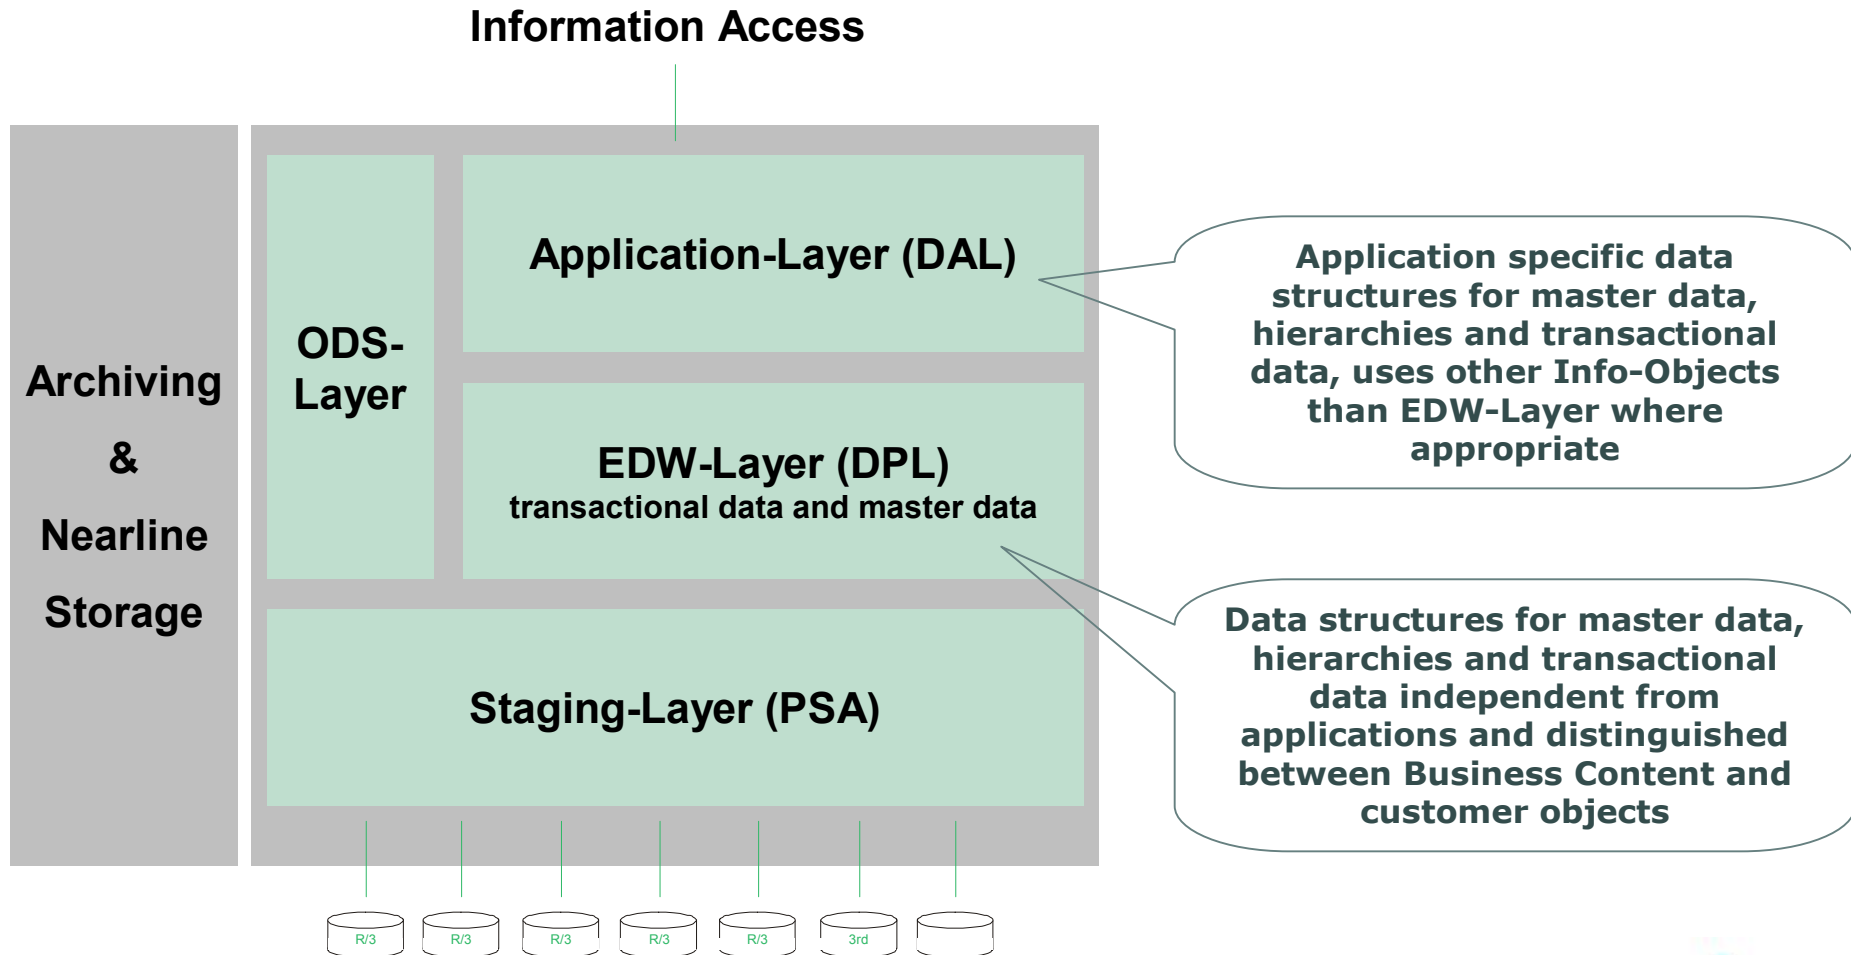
Information Access

Archiving & Nearline Storage

ODS-Layer

Application-Layer (DAL)

EDW-Layer (DPL)
transactional data and master data

Staging-Layer (PSA)

R/3 R/3 R/3 R/3 R/3 3rd

Application specific data structures for master data, hierarchies and transactional data, uses other Info-Objects than EDW-Layer where appropriate

Data structures for master data, hierarchies and transactional data independent from applications and distinguished between Business Content and customer objects